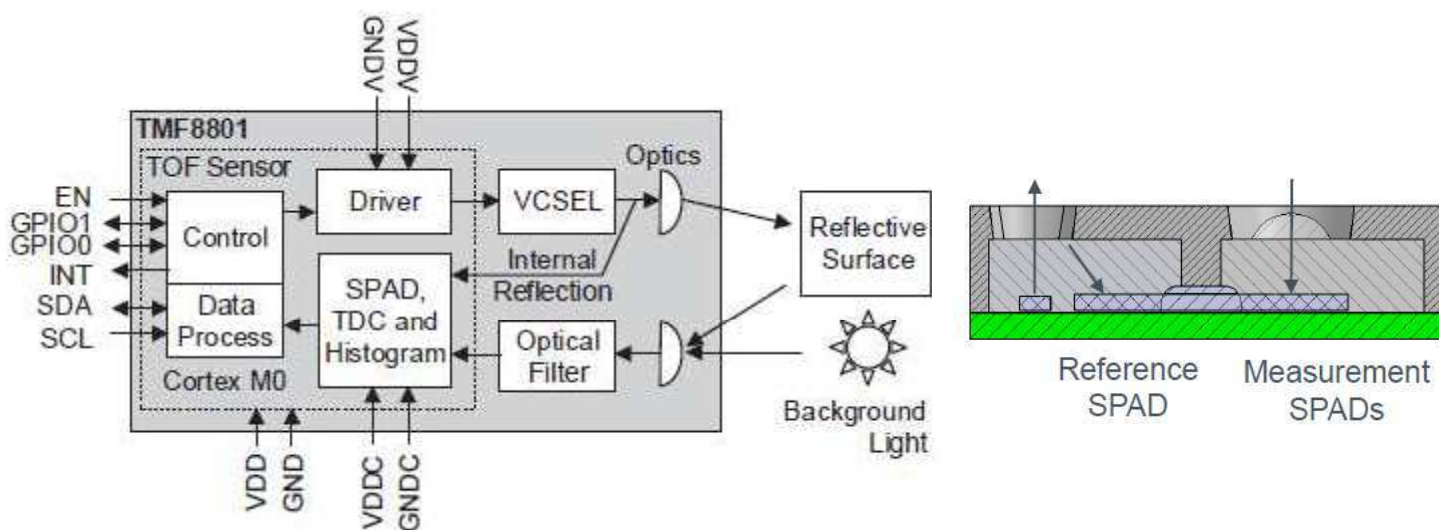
GNDV
VDDV
TMF8801
TOF Sensor
Optics
EN
GPIO1
GPIO0
INT
SDA
SCL
Control
Data Process
Driver
VCSEL
Internal Reflection
SPAD, TDC and Histogram
Optical Filter
Reflective Surface
Background Light
Cortex M0
VDD
GND
VDDC
GNDC
Reference SPAD
Measurement SPADs